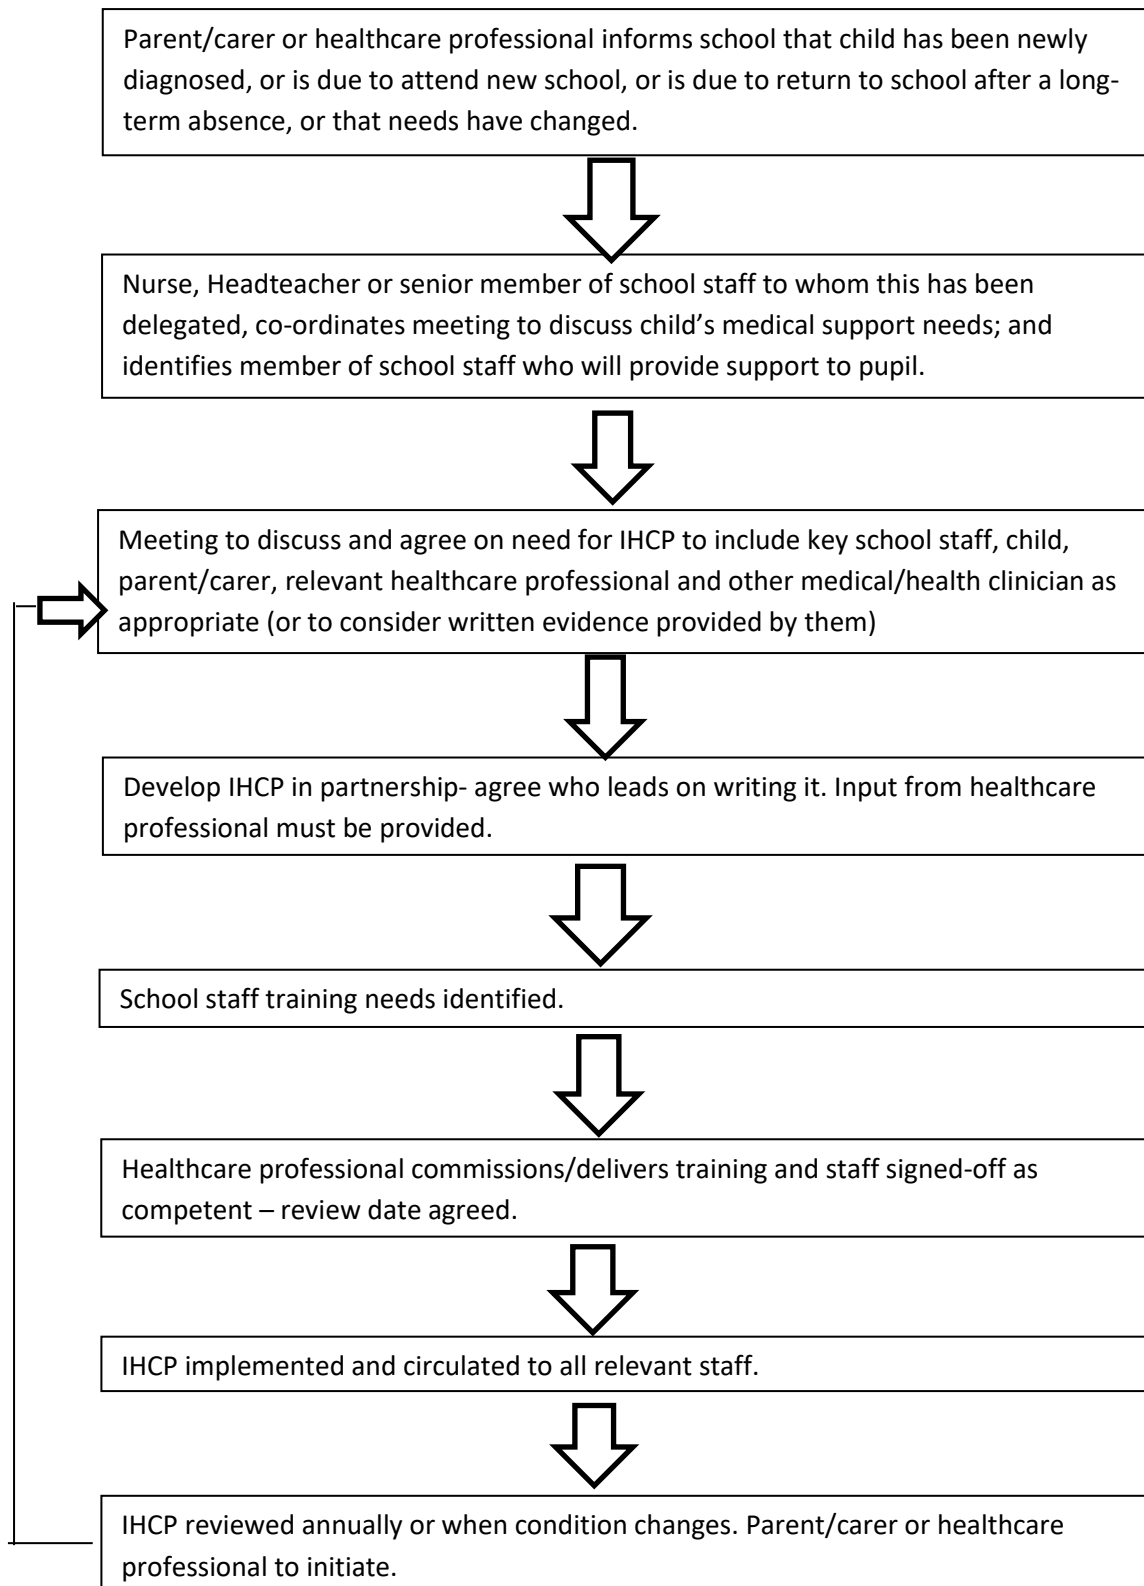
Parent/carer or healthcare professional informs school that child has been newly diagnosed, or is due to attend new school, or is due to return to school after a long-term absence, or that needs have changed.

Nurse, Headteacher or senior member of school staff to whom this has been delegated, co-ordinates meeting to discuss child's medical support needs; and identifies member of school staff who will provide support to pupil.

Meeting to discuss and agree on need for IHCP to include key school staff, child, parent/carer, relevant healthcare professional and other medical/health clinician as appropriate (or to consider written evidence provided by them)

Develop IHCP in partnership- agree who leads on writing it. Input from healthcare professional must be provided.

School staff training needs identified.

Healthcare professional commissions/delivers training and staff signed-off as competent – review date agreed.

IHCP implemented and circulated to all relevant staff.

IHCP reviewed annually or when condition changes. Parent/carer or healthcare professional to initiate.